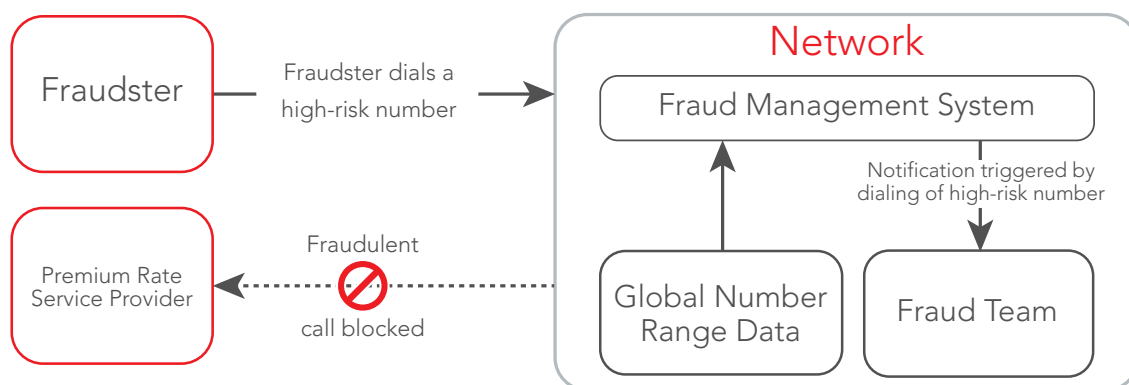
Fraudster

Fraudster dials a high-risk number

Network

Fraud Management System

Notification triggered by dialing of high-risk number

Premium Rate Service Provider

Fraudulent call blocked

Global Number Range Data

Fraud Team